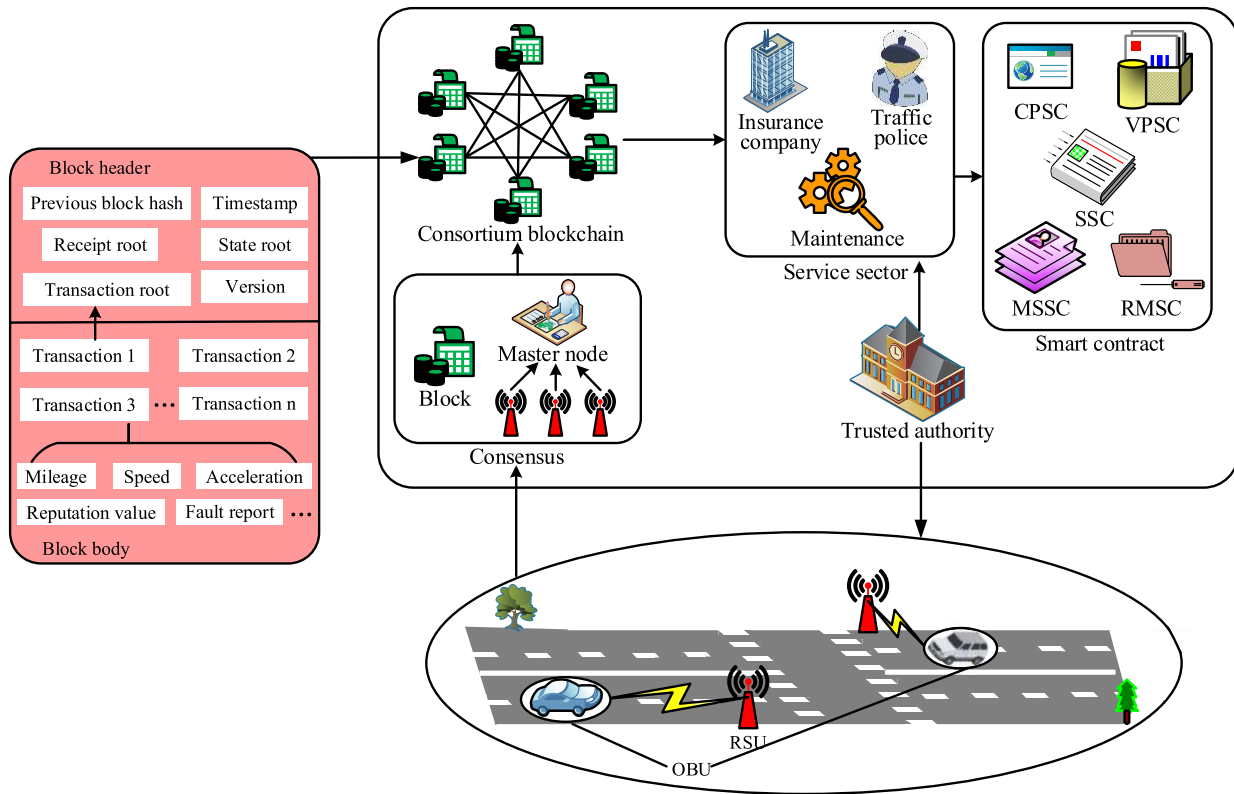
Block header

Previous block hash

Timestamp

Receipt root

State root

Transaction root

Version

Transaction 1

Transaction 2

Transaction 3 ···

Transaction n

Mileage

Speed

Acceleration

Reputation value

Fault report ···

Block body

Consortium blockchain

Block

Master node

Consensus

Insurance company

Traffic police

Maintenance

Service sector

Trusted authority

CPSC

VPSC

SSC

MSSC

RMSC

Smart contract

RSU

OBU